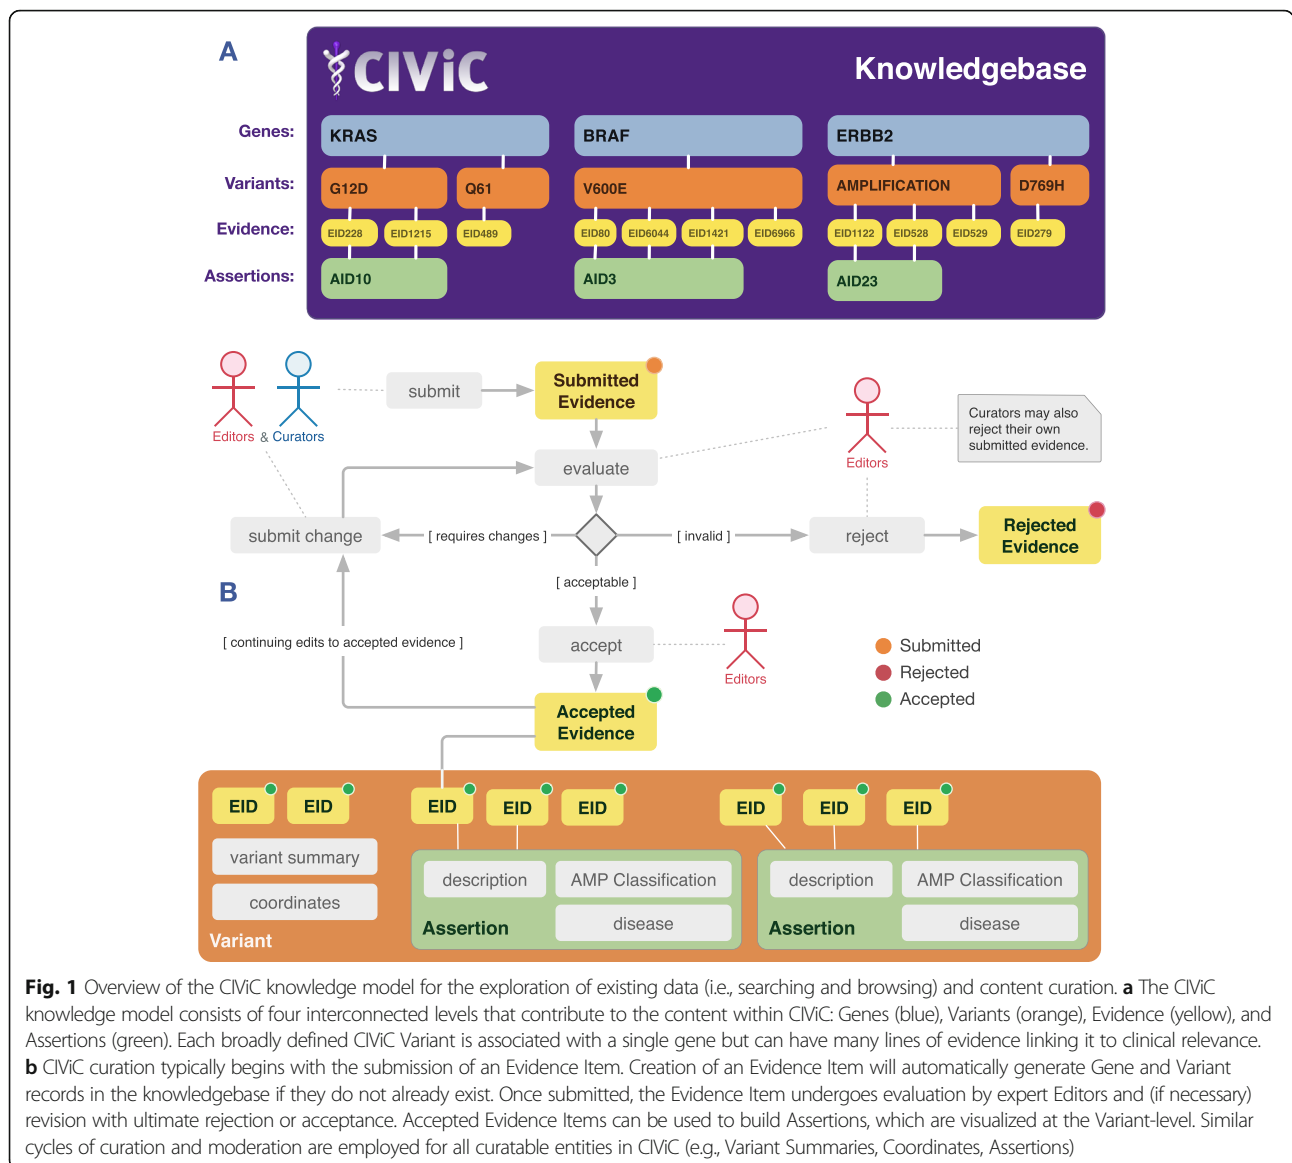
A

CIViC

Knowledgebase

Genes:
Variants:
Evidence:
Assertions:

KRAS
G12D
Q61
EID228
EID1215
EID489
AID10

BRAF
V600E
EID80
EID6044
EID1421
EID6966
AID3

ERBB2
AMPLIFICATION
D769H
EID1122
EID528
EID529
EID279
AID23

Editors & Curators

submit

Submitted Evidence

evaluate

Editors

Curators may also reject their own submitted evidence.

submit change

[ requires changes ]

[ invalid ]

reject

Rejected Evidence

[ acceptable ]

B

[ continuing edits to accepted evidence ]

accept

Editors

Submitted
Rejected
Accepted

Accepted Evidence

EID
EID
EID
EID
EID
EID
EID
EID

variant summary
coordinates
Variant

description
AMP Classification
disease
Assertion

description
AMP Classification
disease
Assertion

**Fig. 1** Overview of the CIViC knowledge model for the exploration of existing data (i.e., searching and browsing) and content curation. **a** The CIViC knowledge model consists of four interconnected levels that contribute to the content within CIViC: Genes (blue), Variants (orange), Evidence (yellow), and Assertions (green). Each broadly defined CIViC Variant is associated with a single gene but can have many lines of evidence linking it to clinical relevance. **b** CIViC curation typically begins with the submission of an Evidence Item. Creation of an Evidence Item will automatically generate Gene and Variant records in the knowledgebase if they do not already exist. Once submitted, the Evidence Item undergoes evaluation by expert Editors and (if necessary) revision with ultimate rejection or acceptance. Accepted Evidence Items can be used to build Assertions, which are visualized at the Variant-level. Similar cycles of curation and moderation are employed for all curatable entities in CIViC (e.g., Variant Summaries, Coordinates, Assertions)